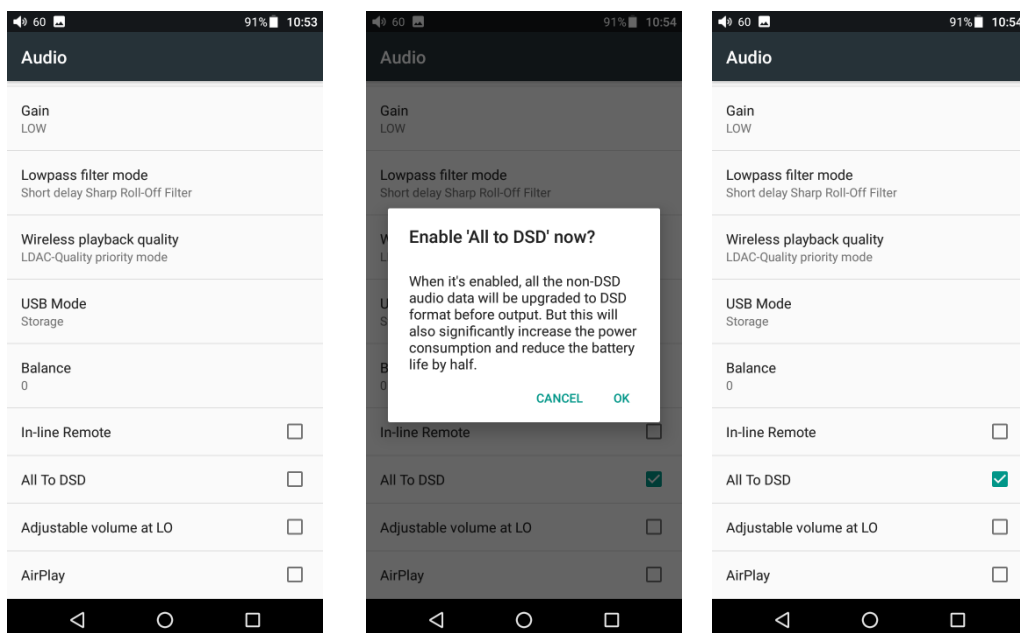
60 91% 10:53

Audio

Gain
LOW

Lowpass filter mode
Short delay Sharp Roll-Off Filter

Wireless playback quality
LDAC-Quality priority mode

USB Mode
Storage

Balance
0

In-line Remote

All To DSD

Adjustable volume at LO

AirPlay

60 91% 10:54

Audio

Gain
LOW

Lowpass filter mode
Short delay Sharp Roll-Off Filter

Enable 'All to DSD' now?

When it's enabled, all the non-DSD audio data will be upgraded to DSD format before output. But this will also significantly increase the power consumption and reduce the battery life by half.

CANCEL OK

In-line Remote

All To DSD

Adjustable volume at LO

AirPlay

60 91% 10:54

Audio

Gain
LOW

Lowpass filter mode
Short delay Sharp Roll-Off Filter

Wireless playback quality
LDAC-Quality priority mode

USB Mode
Storage

Balance
0

In-line Remote

All To DSD

Adjustable volume at LO

AirPlay